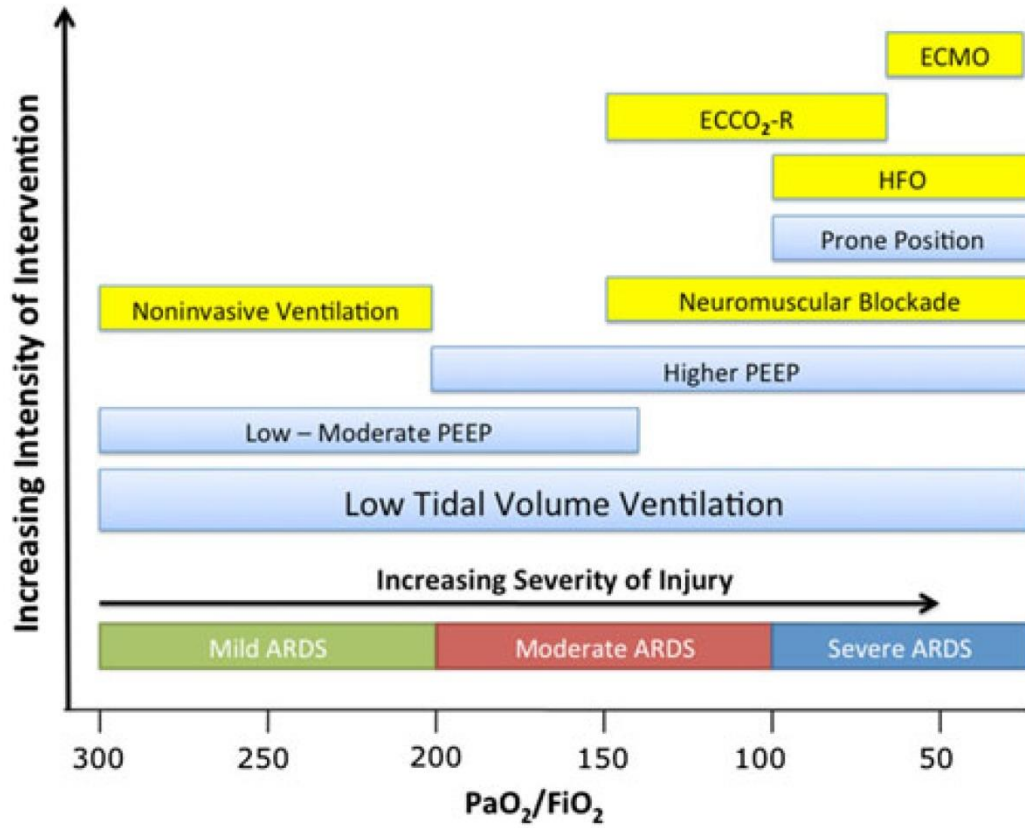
Increasing Intensity of Intervention

ECMO

$ECCO_2$-R

HFO

Prone Position

Noninvasive Ventilation

Neuromuscular Blockade

Higher PEEP

Low – Moderate PEEP

Low Tidal Volume Ventilation

Increasing Severity of Injury

Mild ARDS

Moderate ARDS

Severe ARDS

300 250 200 150 100 50

$PaO_2/FiO_2$